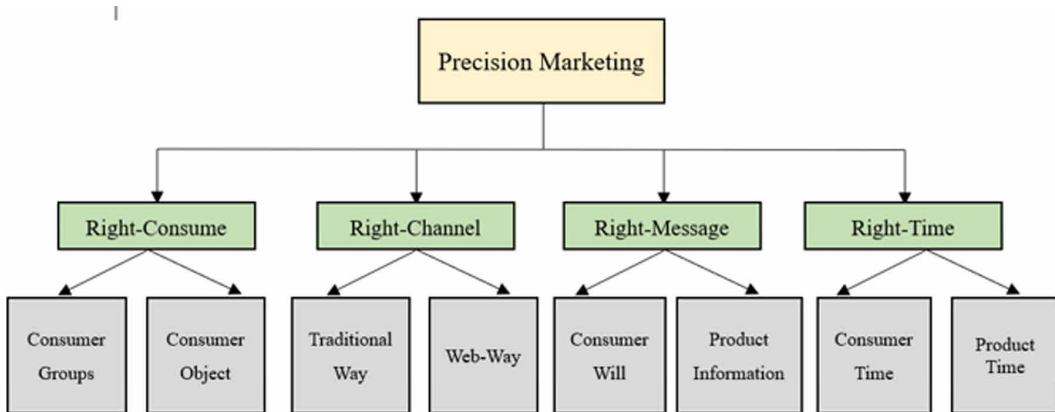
Precision Marketing

Right-Consume

Consumer Groups

Consumer Object

Right-Channel

Traditional Way

Web-Way

Right-Message

Consumer Will

Product Information

Right-Time

Consumer Time

Product Time